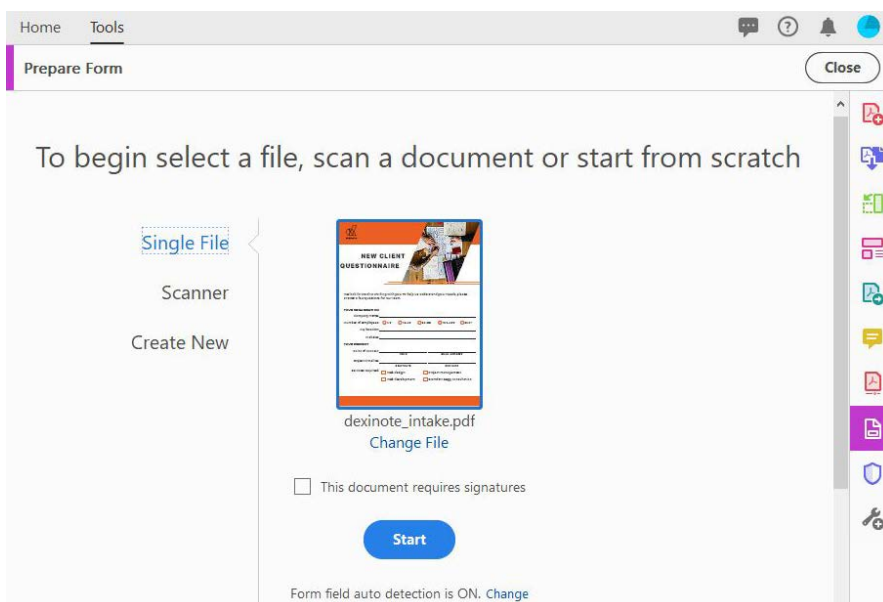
Home Tools

Prepare Form

Close

To begin select a file, scan a document or start from scratch

Single File

Scanner

Create New

NEW CLIENT QUESTIONNAIRE

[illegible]

dexinote_intake.pdf

Change File

This document requires signatures

Start

Form field auto detection is ON. Change